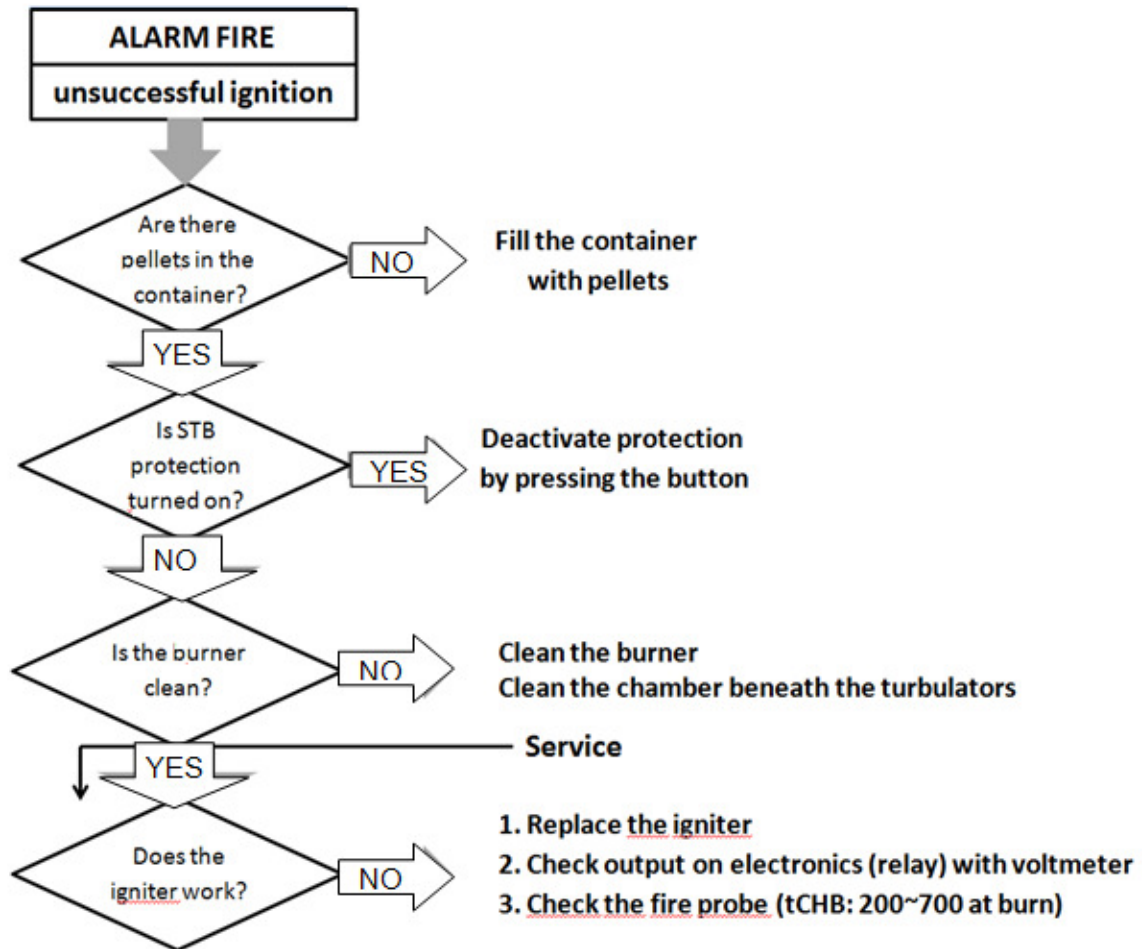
ALARM FIRE
unsuccessful ignition

Are there pellets in the container?

NO

Fill the container with pellets

YES

Is STB protection turned on?

YES

Deactivate protection by pressing the button

NO

Is the burner clean?

NO

Clean the burner
Clean the chamber beneath the turbulators

Service

YES

Does the igniter work?

NO

1. Replace the igniter
2. Check output on electronics (relay) with voltmeter
3. Check the fire probe (tCHB: 200~700 at burn)